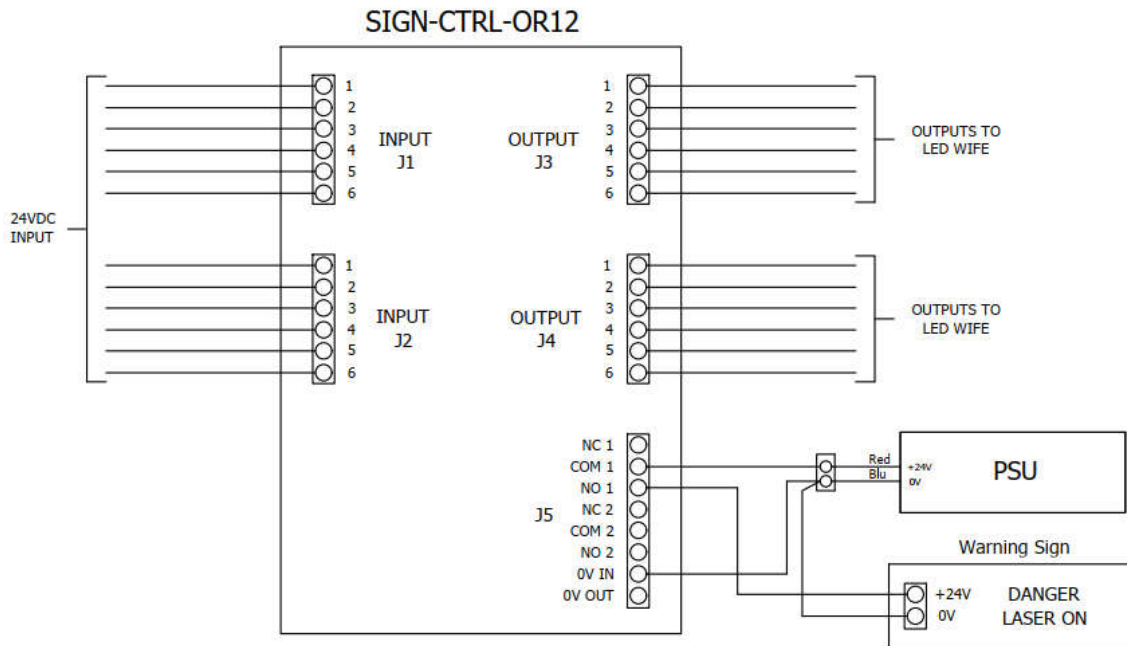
SIGN-CTRL-OR12

24VDC INPUT

1
2
3
4
5
6

INPUT
J1

1
2
3
4
5
6

INPUT
J2

1
2
3
4
5
6

OUTPUT
J3

OUTPUTS TO
LED WIFE

1
2
3
4
5
6

OUTPUT
J4

OUTPUTS TO
LED WIFE

J5

NC 1
COM 1
NO 1
NC 2
COM 2
NO 2
0V IN
0V OUT

Red
Blu

+24V
0V

PSU

Warning Sign

+24V
0V

DANGER
LASER ON